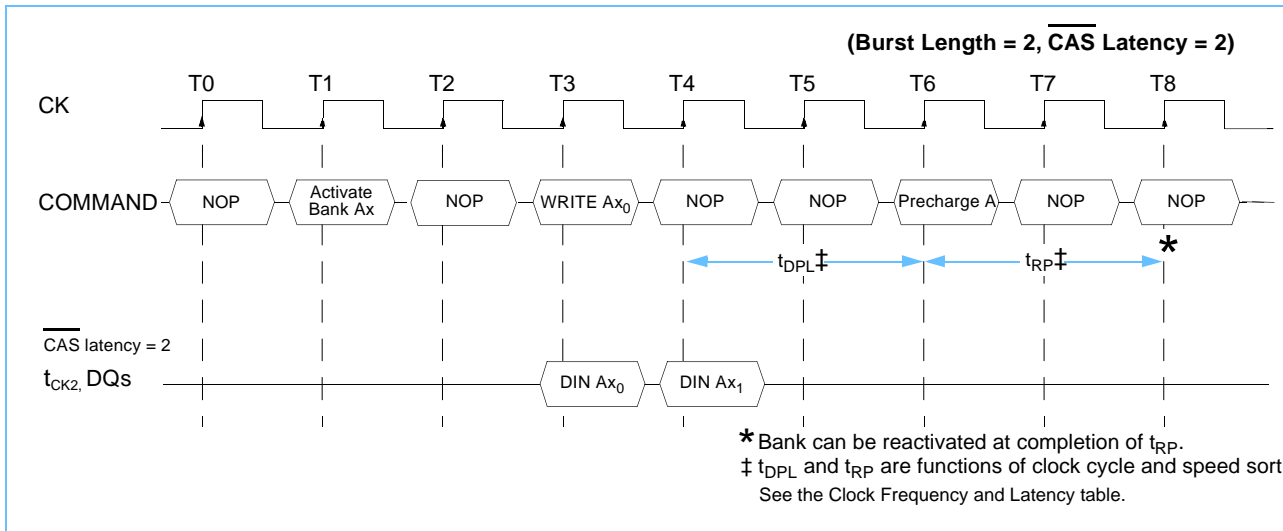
(Burst Length = 2, $\overline{\text{CAS}}$ Latency = 2)

T0 T1 T2 T3 T4 T5 T6 T7 T8

CK

COMMAND

NOP

Activate Bank Ax

NOP

WRITE $Ax_0$

NOP

NOP

Precharge A

NOP

NOP

$t_{DPL}$‡

$t_{RP}$‡

*

$\overline{\text{CAS}}$ latency = 2

$t_{CK2,}$ DQs

DIN $Ax_0$

DIN $Ax_1$

* Bank can be reactivated at completion of $t_{RP}$.

‡ $t_{DPL}$ and $t_{RP}$ are functions of clock cycle and speed sort

See the Clock Frequency and Latency table.